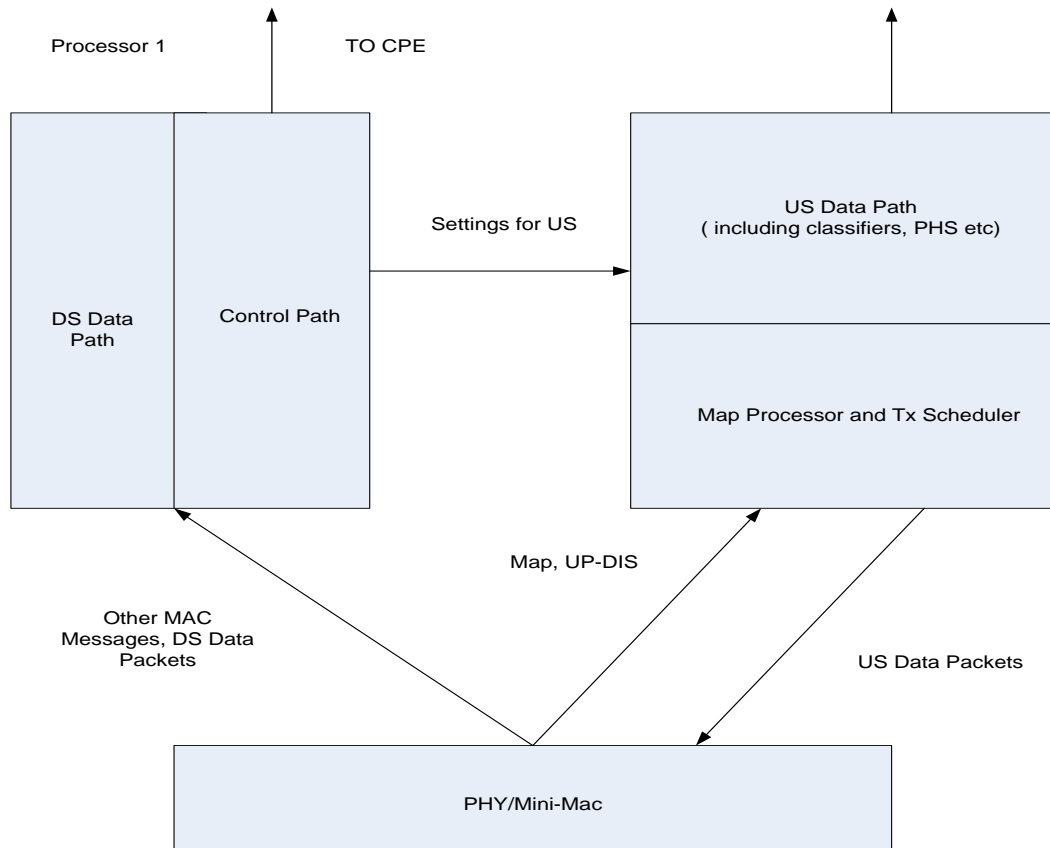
Processor 1

TO CPE

DS Data Path

Control Path

Settings for US

US Data Path ( including classifiers, PHS etc)

Map Processor and Tx Scheduler

Map, UP-DIS

Other MAC Messages, DS Data Packets

US Data Packets

PHY/Mini-Mac